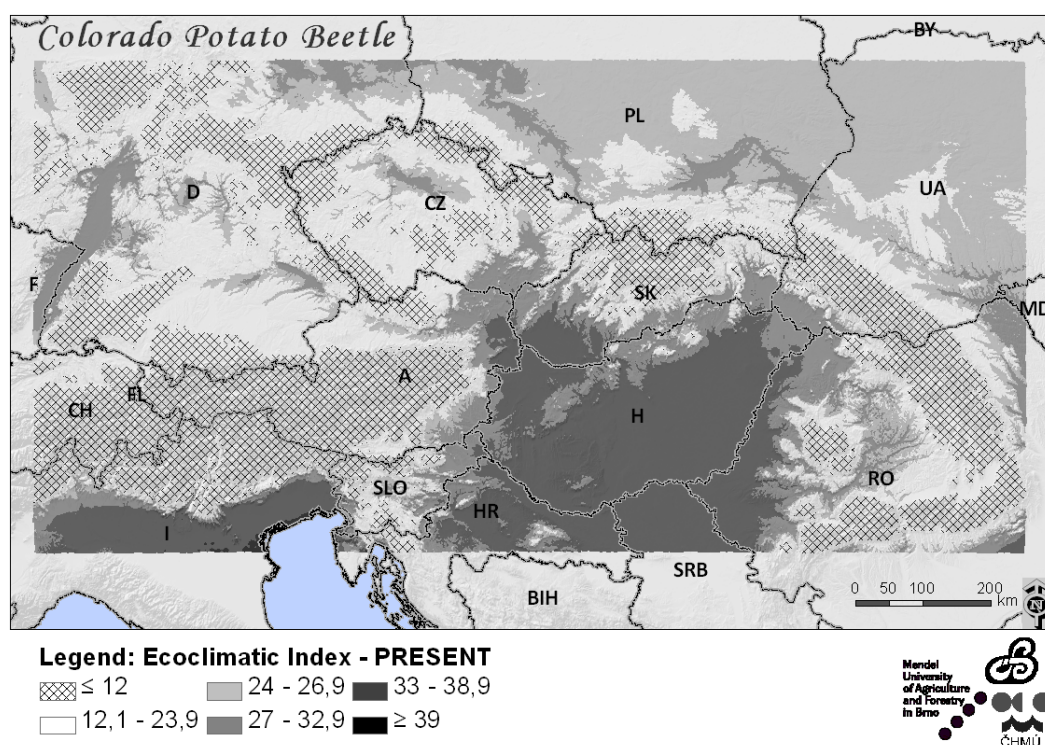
Colorado Potato Beetle

BY

PL

UA

D

CZ

F

SK

MD

A

FL

CH

H

RO

SLO

HR

I

SRB

BIH

0 50 100 200 km

N

Legend: Ecoclimatic Index - PRESENT

≤ 12
24 - 26,9
33 - 38,9
12,1 - 23,9
27 - 32,9
≥ 39

Mendel University of Agriculture and Forestry in Brno

ČHMÚ